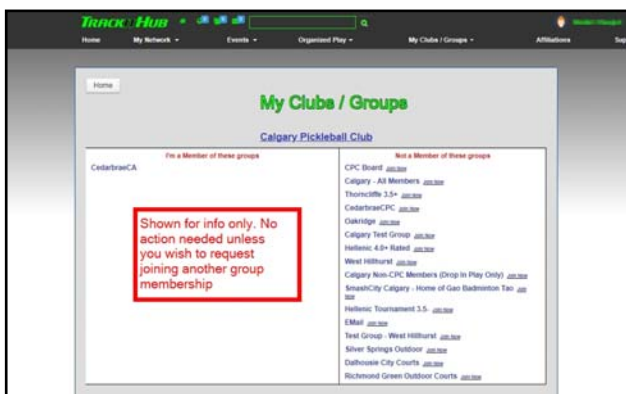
TRACK HUB

Home My Network Events Organized Play My Clubs / Groups Affiliations Sup

Home

My Clubs / Groups

Calgary Pickleball Club

| I'm a Member of these groups | Not a Member of these groups |
|---|---|
| CedarbraeCA | CPC Board join now |
| | Calgary - All Members join now |
| | Thorncliffe 3.5+ join now |
| | CedarbraeCPC join now |
| | Oakridge join now |
| | Calgary Test Group join now |
| | Hellenic 4.0+ Rated join now |
| | West Hillhurst join now |
| | Calgary Non-CPC Members (Drop In Play Only) join now |
| | SmashCity Calgary - Home of Gao Badminton Tao join now |
| | Hellenic Tournament 3.5- join now |
| | EMail join now |
| | Test Group - West Hillhurst join now |
| | Silver Springs Outdoor join now |
| | Dalhousie City Courts join now |
| | Richmond Green Outdoor Courts join now |

Shown for info only. No action needed unless you wish to request joining another group membership